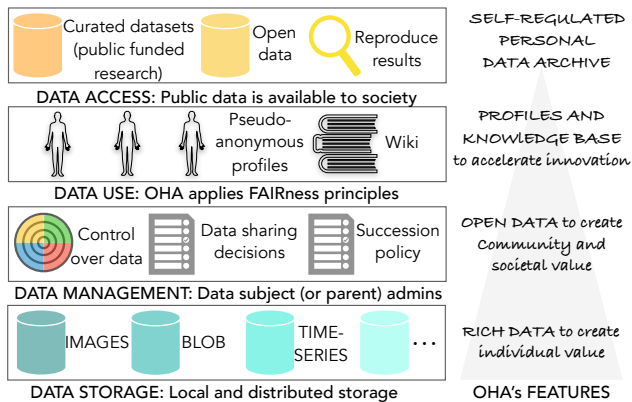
Curated datasets (public funded research)

Open data

Reproduce results

DATA ACCESS: Public data is available to society

Pseudo-anonymous profiles

Wiki

DATA USE: OHA applies FAIRness principles

Control over data

Data sharing decisions

Succession policy

DATA MANAGEMENT: Data subject (or parent) admins

IMAGES

BLOB

TIME-SERIES

...

DATA STORAGE: Local and distributed storage

SELF-REGULATED PERSONAL DATA ARCHIVE

PROFILES AND KNOWLEDGE BASE to accelerate innovation

OPEN DATA to create Community and societal value

RICH DATA to create individual value

OHA's FEATURES